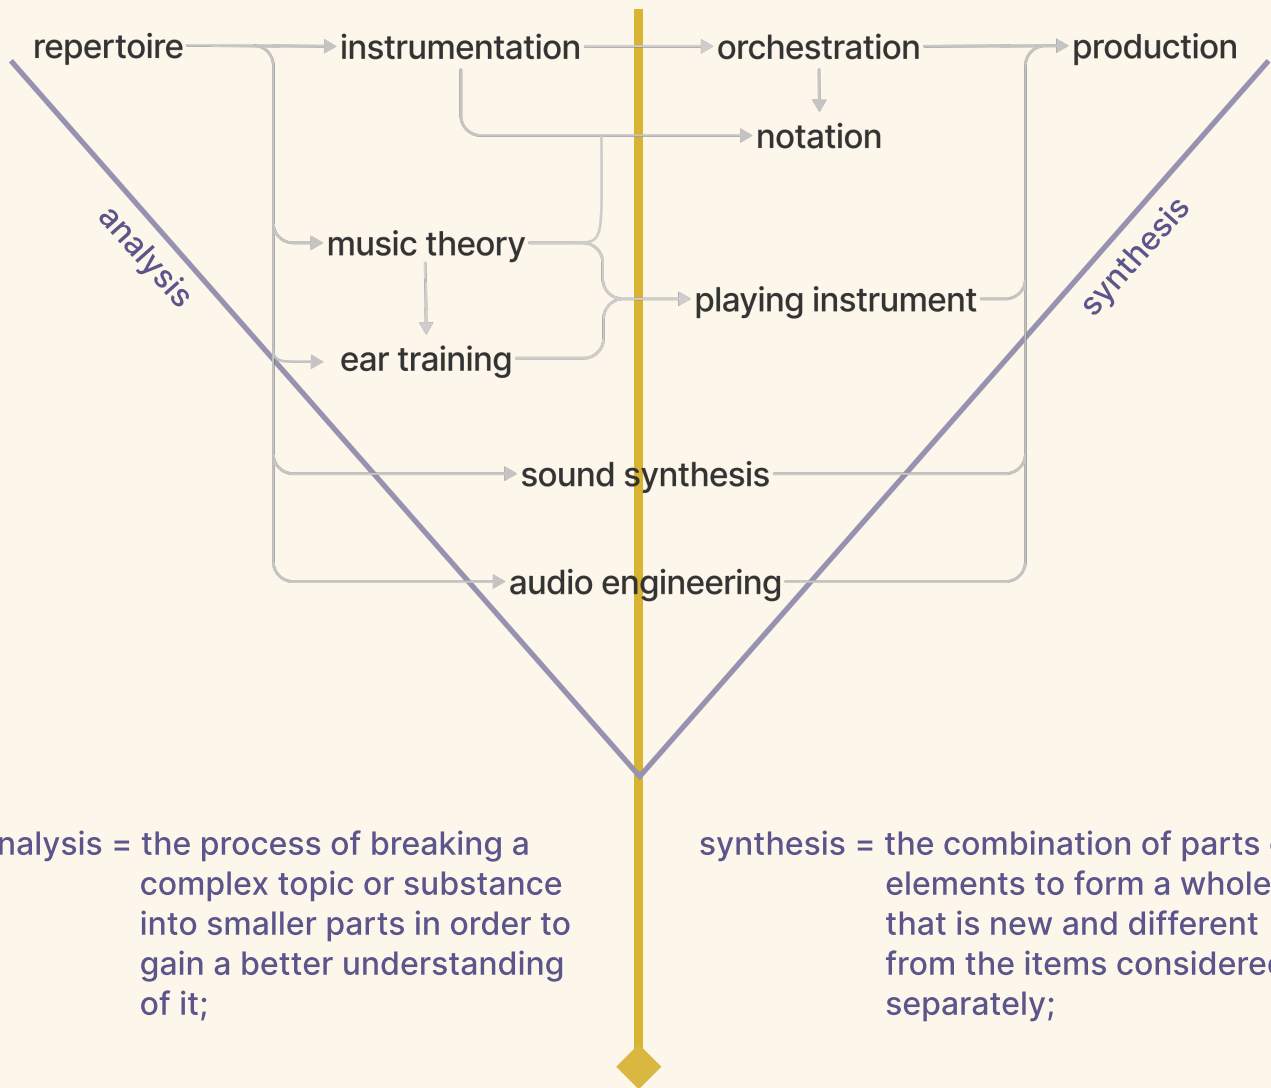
repertoire
instrumentation
orchestration
production
notation
analysis
synthesis
music theory
playing instrument
ear training
sound synthesis
audio engineering

nalysis = the process of breaking a complex topic or substance into smaller parts in order to gain a better understanding of it;

synthesis = the combination of parts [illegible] elements to form a whole that is new and different from the items considere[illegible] separately;